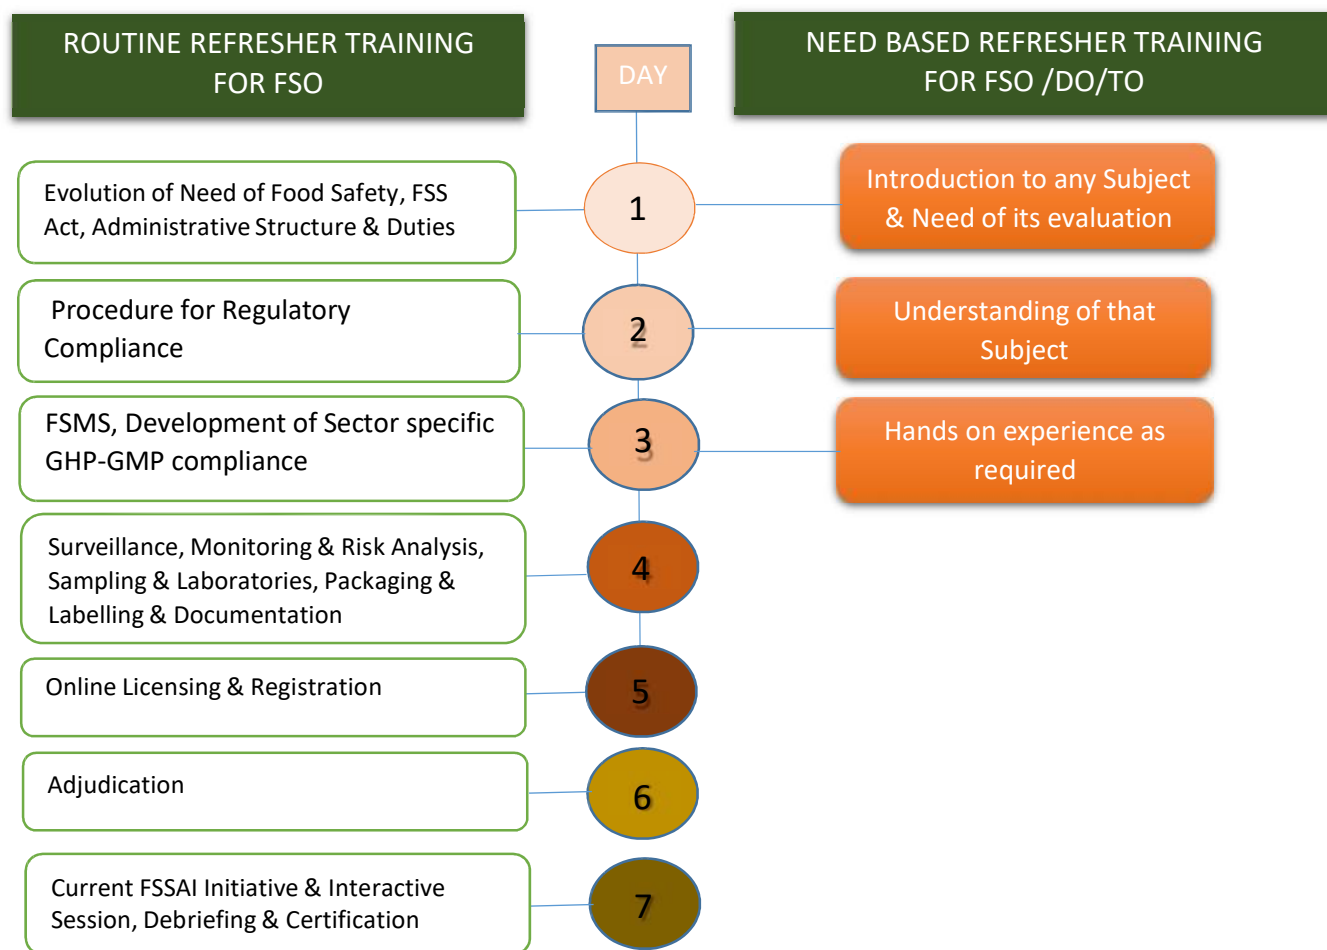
ROUTINE REFRESHER TRAINING FOR FSO

DAY

NEED BASED REFRESHER TRAINING FOR FSO /DO/TO

Evolution of Need of Food Safety, FSS Act, Administrative Structure & Duties

1

Introduction to any Subject & Need of its evaluation

Procedure for Regulatory Compliance

2

Understanding of that Subject

FSMS, Development of Sector specific GHP-GMP compliance

3

Hands on experience as required

Surveillance, Monitoring & Risk Analysis, Sampling & Laboratories, Packaging & Labelling & Documentation

4

Online Licensing & Registration

5

Adjudication

6

Current FSSAI Initiative & Interactive Session, Debriefing & Certification

7